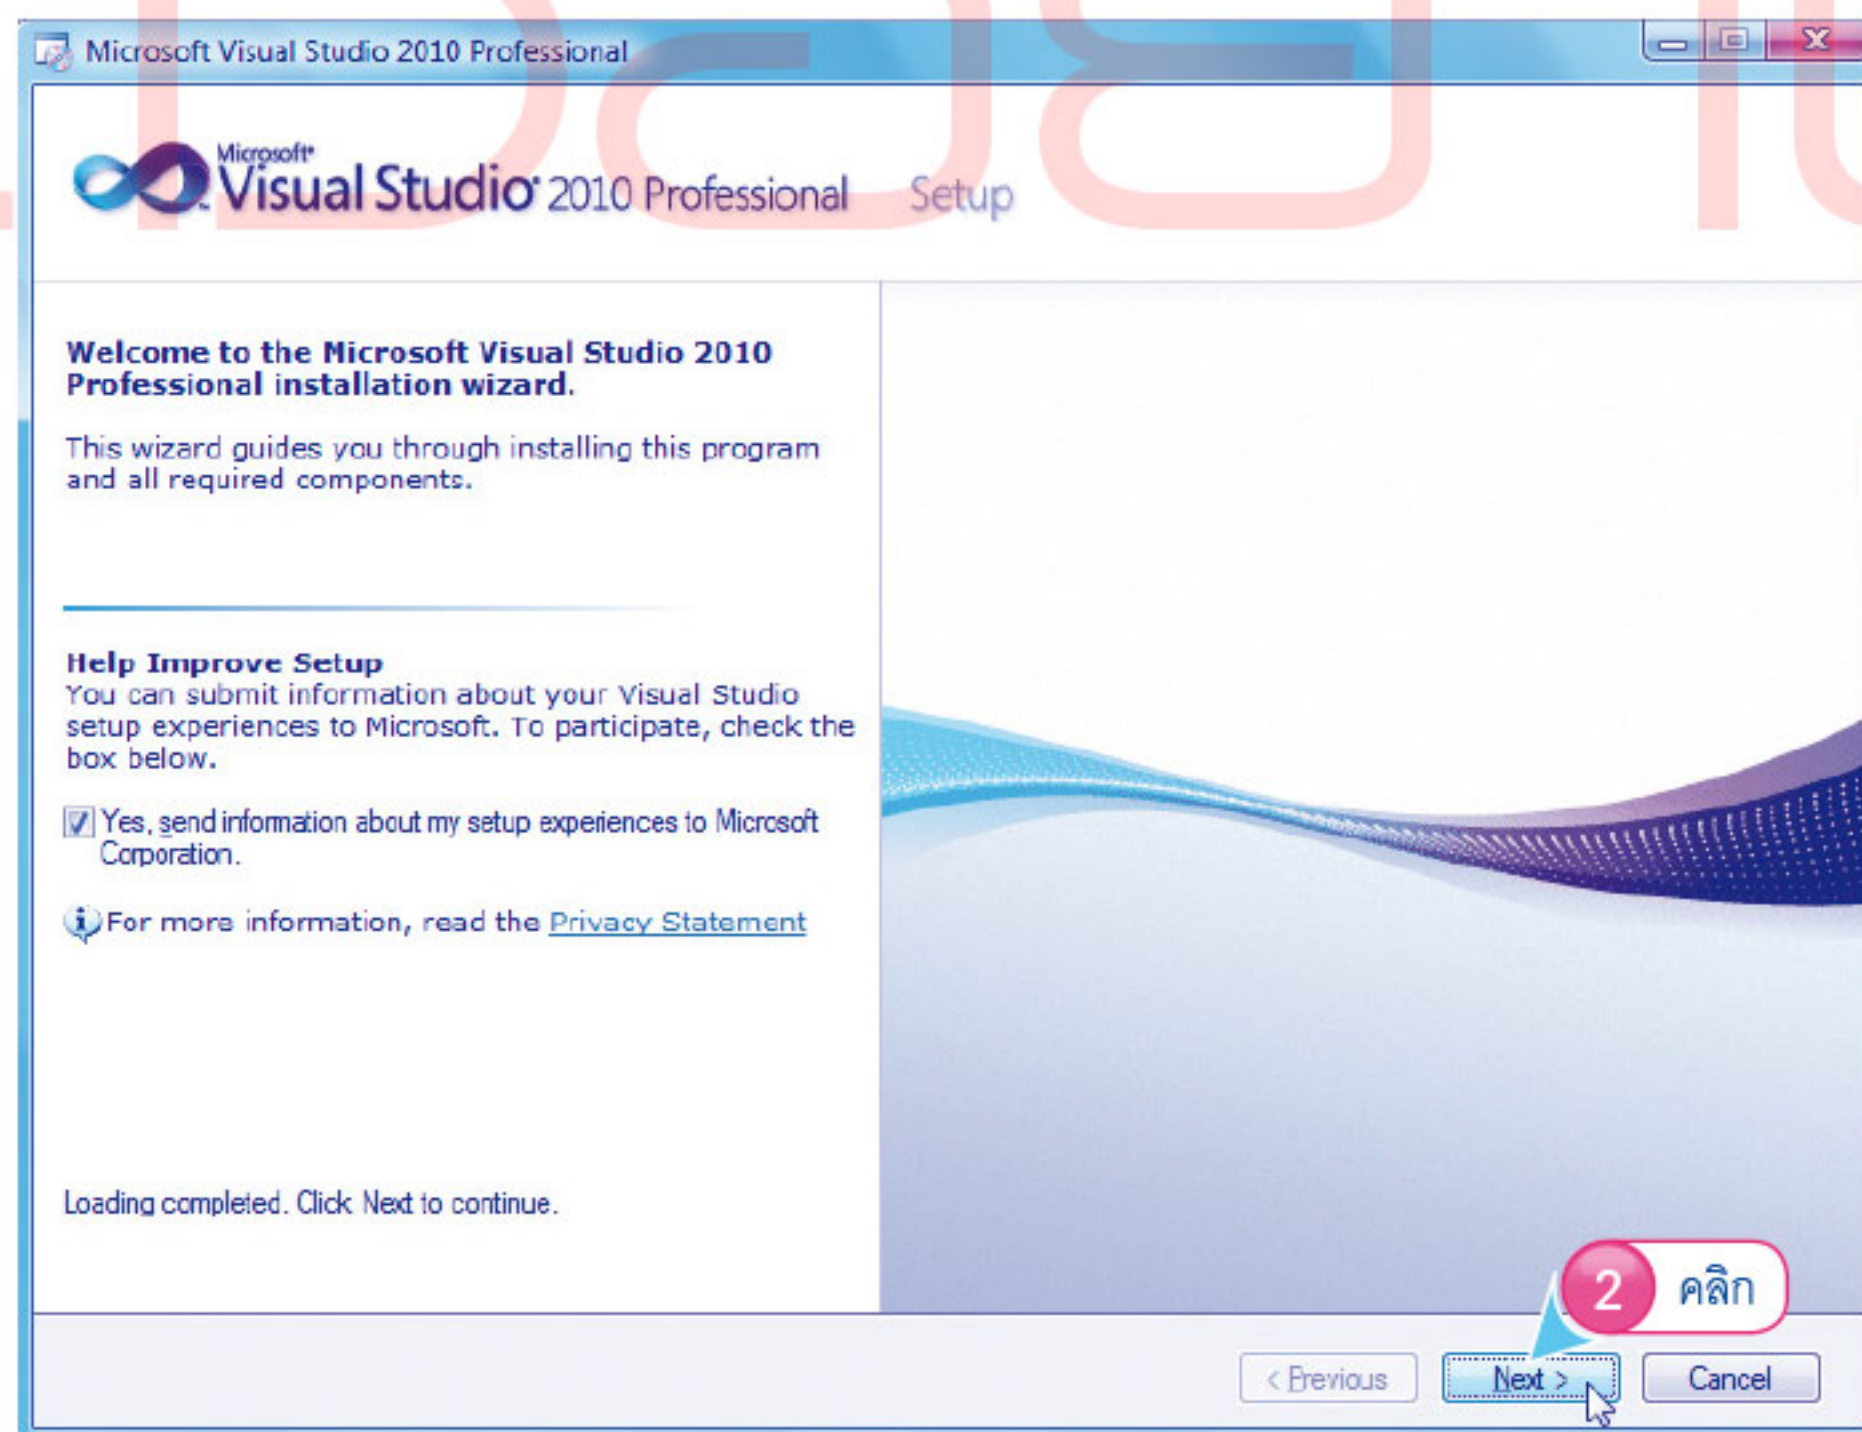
Microsoft Visual Studio 2010 Professional

Microsoft Visual Studio 2010 Professional Setup

Welcome to the Microsoft Visual Studio 2010 Professional installation wizard.

This wizard guides you through installing this program and all required components.

Help Improve Setup
You can submit information about your Visual Studio setup experiences to Microsoft. To participate, check the box below.

Yes, send information about my setup experiences to Microsoft Corporation.

For more information, read the Privacy Statement

Loading completed. Click Next to continue.

2 คลิก

< Previous Next > Cancel